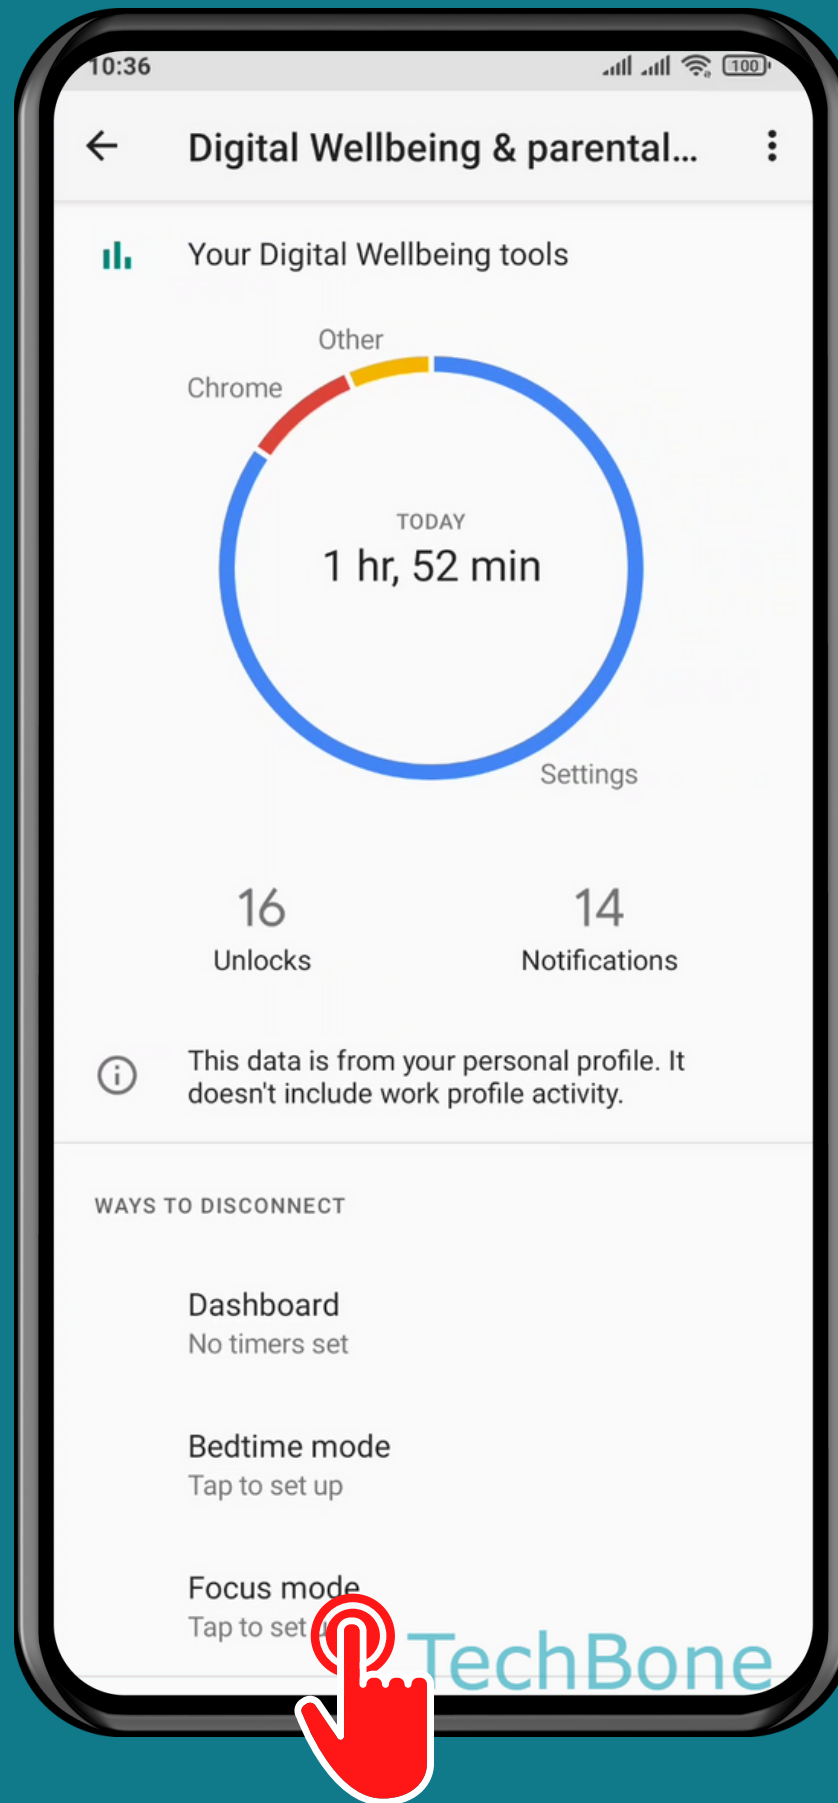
10:36

100

Digital Wellbeing & parental...

Your Digital Wellbeing tools

Other

Chrome

TODAY

1 hr, 52 min

Settings

16
Unlocks

14
Notifications

This data is from your personal profile. It doesn't include work profile activity.

WAYS TO DISCONNECT

Dashboard
No timers set

Bedtime mode
Tap to set up

Focus mode
Tap to set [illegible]

TechBone